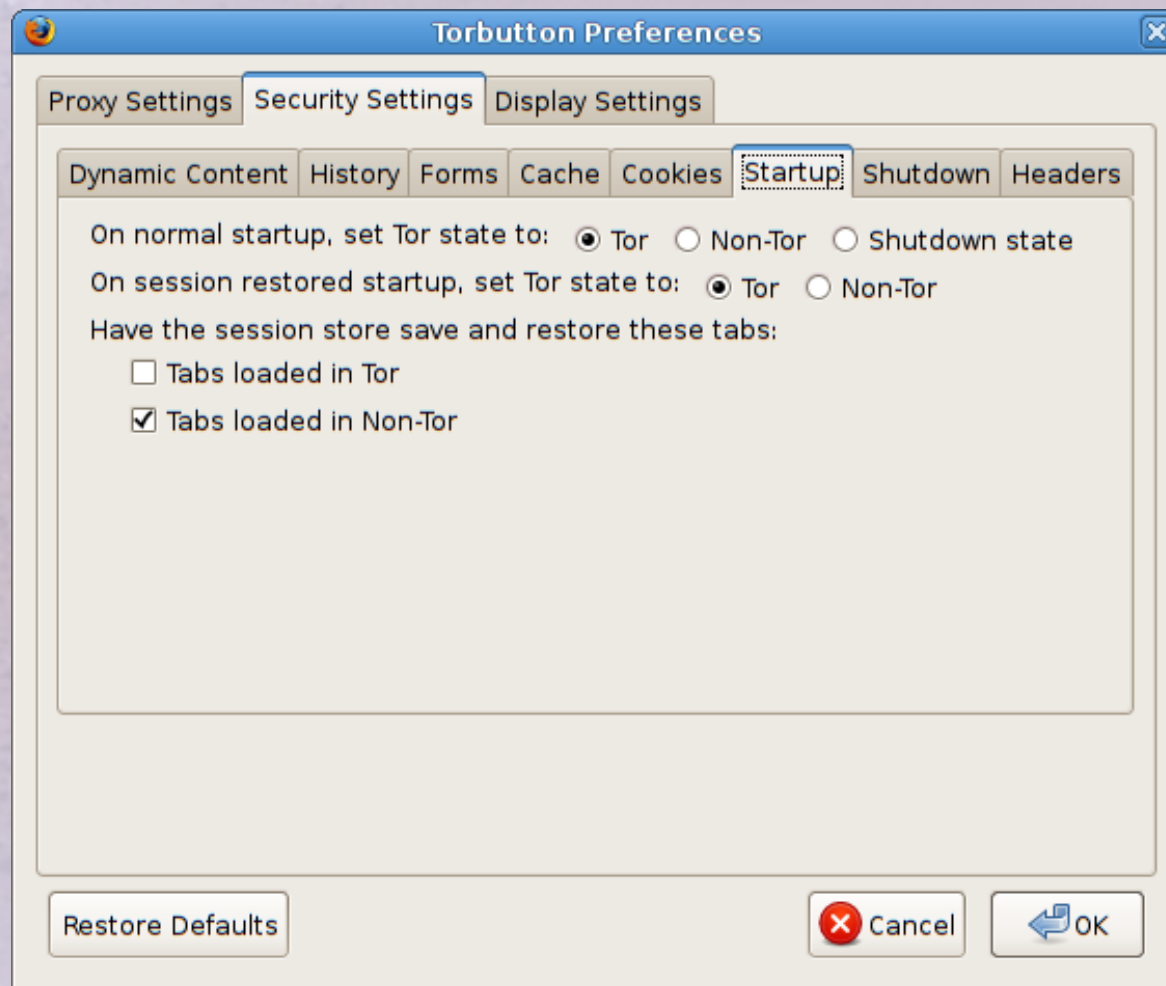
Torbutton Preferences

Proxy Settings | Security Settings | Display Settings

Dynamic Content | History | Forms | Cache | Cookies | Startup | Shutdown | Headers

On normal startup, set Tor state to: Tor Non-Tor Shutdown state

On session restored startup, set Tor state to: Tor Non-Tor

Have the session store save and restore these tabs:

Tabs loaded in Tor

Tabs loaded in Non-Tor

Restore Defaults

Cancel

OK